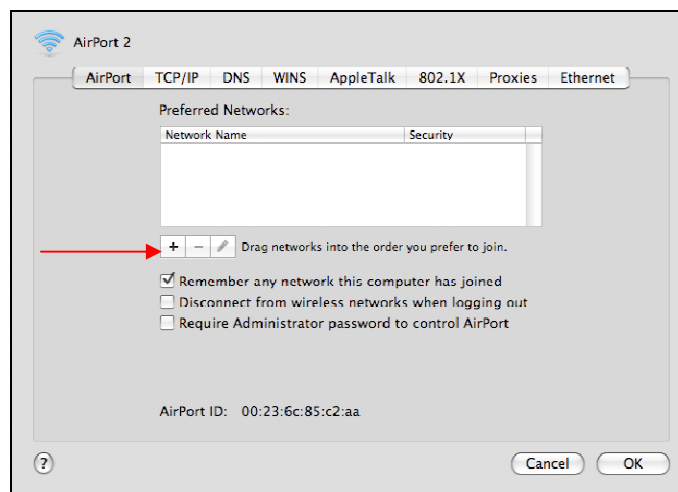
AirPort 2

AirPort TCP/IP DNS WINS AppleTalk 802.1X Proxies Ethernet

Preferred Networks:

| Network Name | Security |
|---|---|

+ − Drag networks into the order you prefer to join.

Remember any network this computer has joined

Disconnect from wireless networks when logging out

Require Administrator password to control AirPort

AirPort ID: 00:23:6c:85:c2:aa

?

Cancel OK